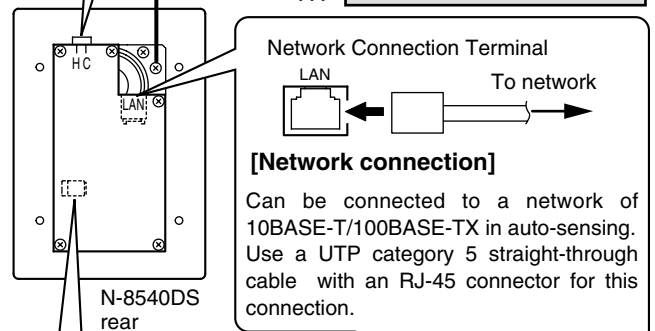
H C

LAN

Network Connection Terminal

LAN

To network

[Network connection]

Can be connected to a network of 10BASE-T/100BASE-TX in auto-sensing. Use a UTP category 5 straight-through cable with an RJ-45 connector for this connection.

N-8540DS rear